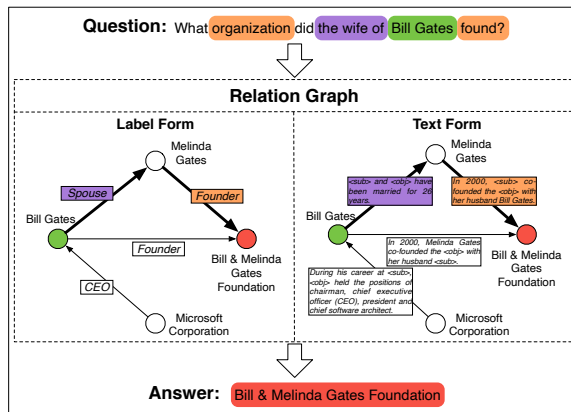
Question: What organization did the wife of Bill Gates found?

Relation Graph

Label Form

Melinda Gates

Spouse

Founder

Bill Gates

Founder

Bill & Melinda Gates Foundation

CEO

Microsoft Corporation

Text Form

Melinda Gates

<sub> and <obj> have been married for 26 years.

In 2000, <sub> co-founded the <obj> with her husband Bill Gates.

Bill Gates

In 2000, Melinda Gates co-founded the <obj> with her husband <sub>.

During his career at <sub>, <obj> held the positions of chairman, chief executive officer (CEO), president and chief software architect.

Bill & Melinda Gates Foundation

Microsoft Corporation

Answer: Bill & Melinda Gates Foundation